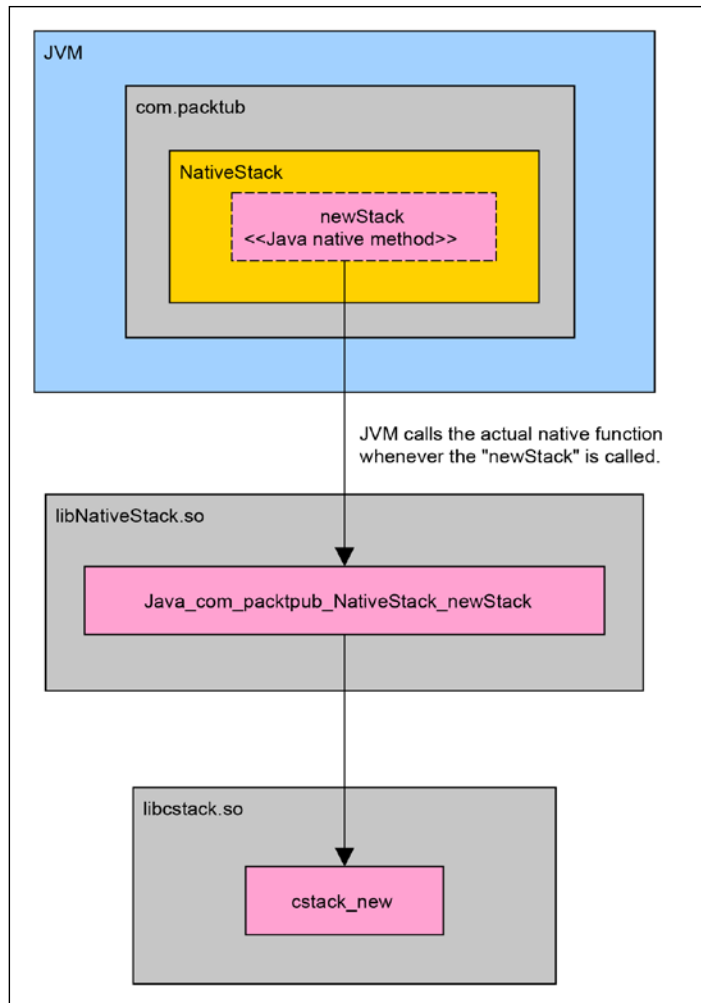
JVM

com.packtub

NativeStack

newStack
<<Java native method>>

JVM calls the actual native function whenever the "newStack" is called.

libNativeStack.so

Java_com_packtpub_NativeStack_newStack

libcstack.so

cstack_new